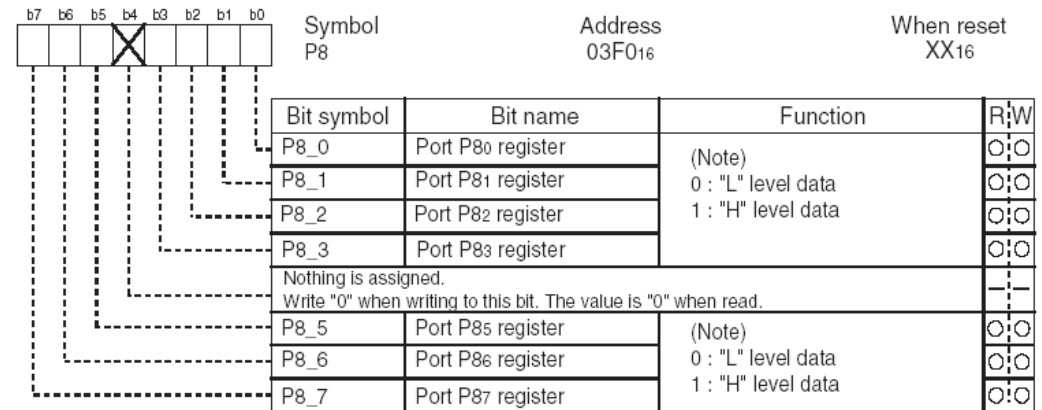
b7 b6 b5 b4 b3 b2 b1 b0

Symbol
P8

Address
$03F0_{16}$

When reset
$XX_{16}$

| Bit symbol | Bit name | Function | R | W |
|---|---|---|---|---|
| P8_0 | Port $P8_0$ register | (Note) 0 : "L" level data 1 : "H" level data | ○ | ○ |
| P8_1 | Port $P8_1$ register | | ○ | ○ |
| P8_2 | Port $P8_2$ register | | ○ | ○ |
| P8_3 | Port $P8_3$ register | | ○ | ○ |
| Nothing is assigned. Write "0" when writing to this bit. The value is "0" when read. | | | — | — |
| P8_5 | Port $P8_5$ register | (Note) 0 : "L" level data 1 : "H" level data | ○ | ○ |
| P8_6 | Port $P8_6$ register | | ○ | ○ |
| P8_7 | Port $P8_7$ register | | ○ | ○ |